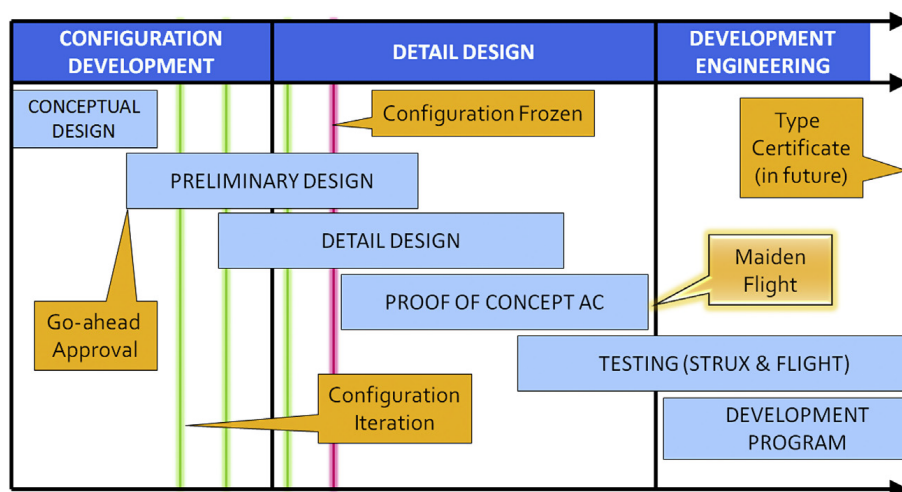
CONFIGURATION DEVELOPMENT

DETAIL DESIGN

DEVELOPMENT ENGINEERING

CONCEPTUAL DESIGN

Configuration Frozen

Type Certificate (in future)

PRELIMINARY DESIGN

DETAIL DESIGN

Maiden Flight

PROOF OF CONCEPT AC

Go-ahead Approval

TESTING (STRUX & FLIGHT)

Configuration Iteration

DEVELOPMENT PROGRAM